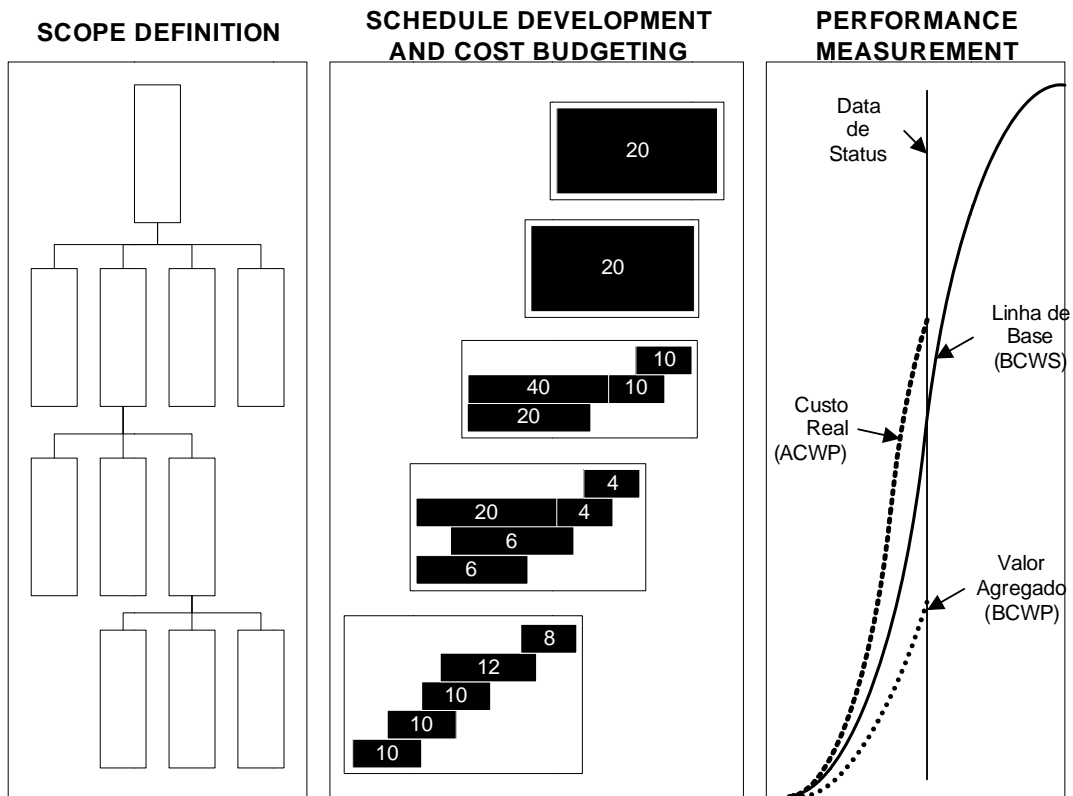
SCOPE DEFINITION

SCHEDULE DEVELOPMENT AND COST BUDGETING

20

20

10
40
10
20

4
20
4
6
6

8
12
10
10
10

PERFORMANCE MEASUREMENT

Data de Status

Linha de Base (BCWS)

Custo Real (ACWP)

Valor Agregado (BCWP)